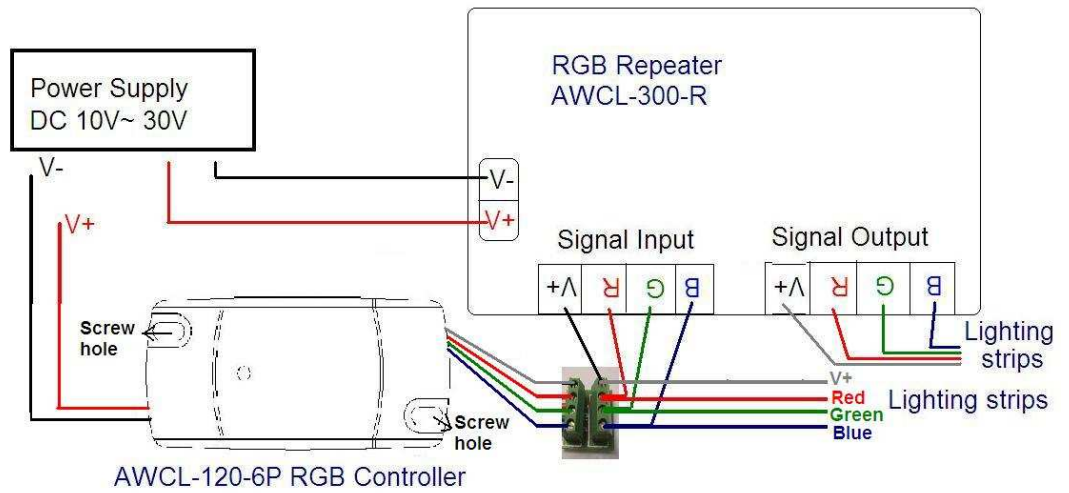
Power Supply
DC 10V~ 30V

RGB Repeater
AWCL-300-R

V-
V+
V-
V+

Signal Input
V+ R G B

Signal Output
V+ R G B

Screw hole

Screw hole

Lighting strips

V+
Red
Green
Blue

Lighting strips

AWCL-120-6P RGB Controller